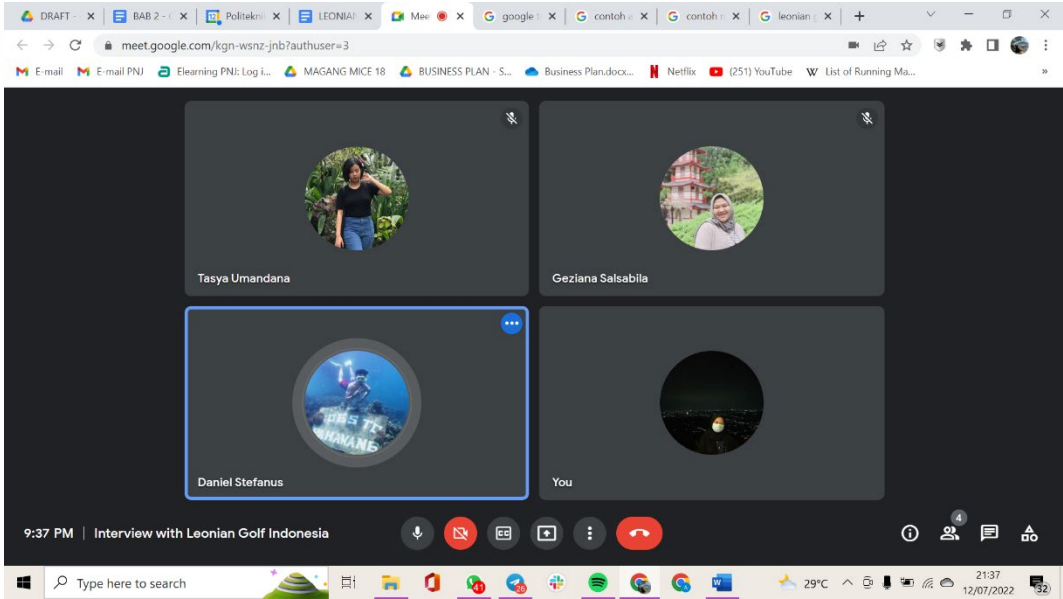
DRAFT - ×
BAB 2 - ×
Politekni ×
LEONIAN ×
Mee ×
google ×
contoh ×
contoh ×
leonian ×
+

meet.google.com/kgn-wsnz-jnb?authuser=3

E-mail
E-mail PNJ
Elearning PNJ: Log i...
MAGANG MICE 18
BUSINESS PLAN - S...
Business Plan.docx...
Netflix
(251) YouTube
List of Running Ma...
»

Tasya Umandana

Geziana Salsabila

Daniel Stefanus

You

9:37 PM | Interview with Leonian Golf Indonesia

4

Type here to search

41

26

29°C

21:37
12/07/2022

32